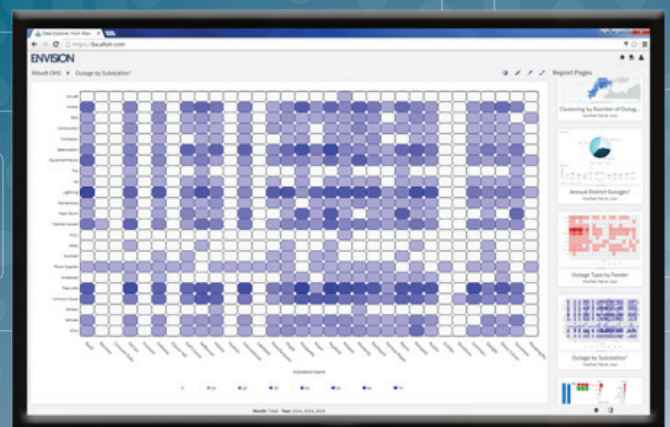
Data Explorer, from Altair

https://ba.altair.com

ENVISION

Milsoft OMS ▾ Outage by Substation*

Report Pages

Clustering by Number of Outag...

Annual District Outages*

Outage Type by Feeder

Outage by Substation*

Substation Name

Month: Total Year: 2014, 2015, 2016